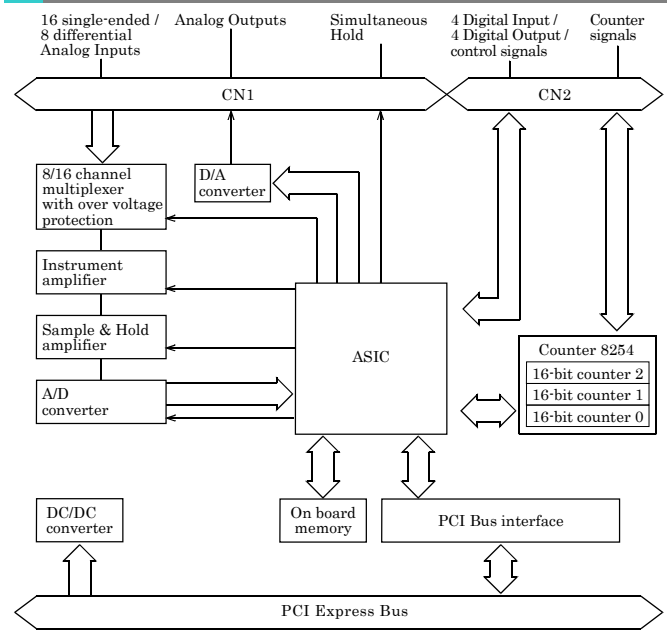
16 single-ended / 8 differential Analog Inputs

Analog Outputs

Simultaneous Hold

4 Digital Input / 4 Digital Output / control signals

Counter signals

CN1

CN2

8/16 channel multiplexer with over voltage protection

D/A converter

Instrument amplifier

Sample & Hold amplifier

A/D converter

ASIC

Counter 8254

16-bit counter 2

16-bit counter 1

16-bit counter 0

DC/DC converter

On board memory

PCI Bus interface

PCI Express Bus